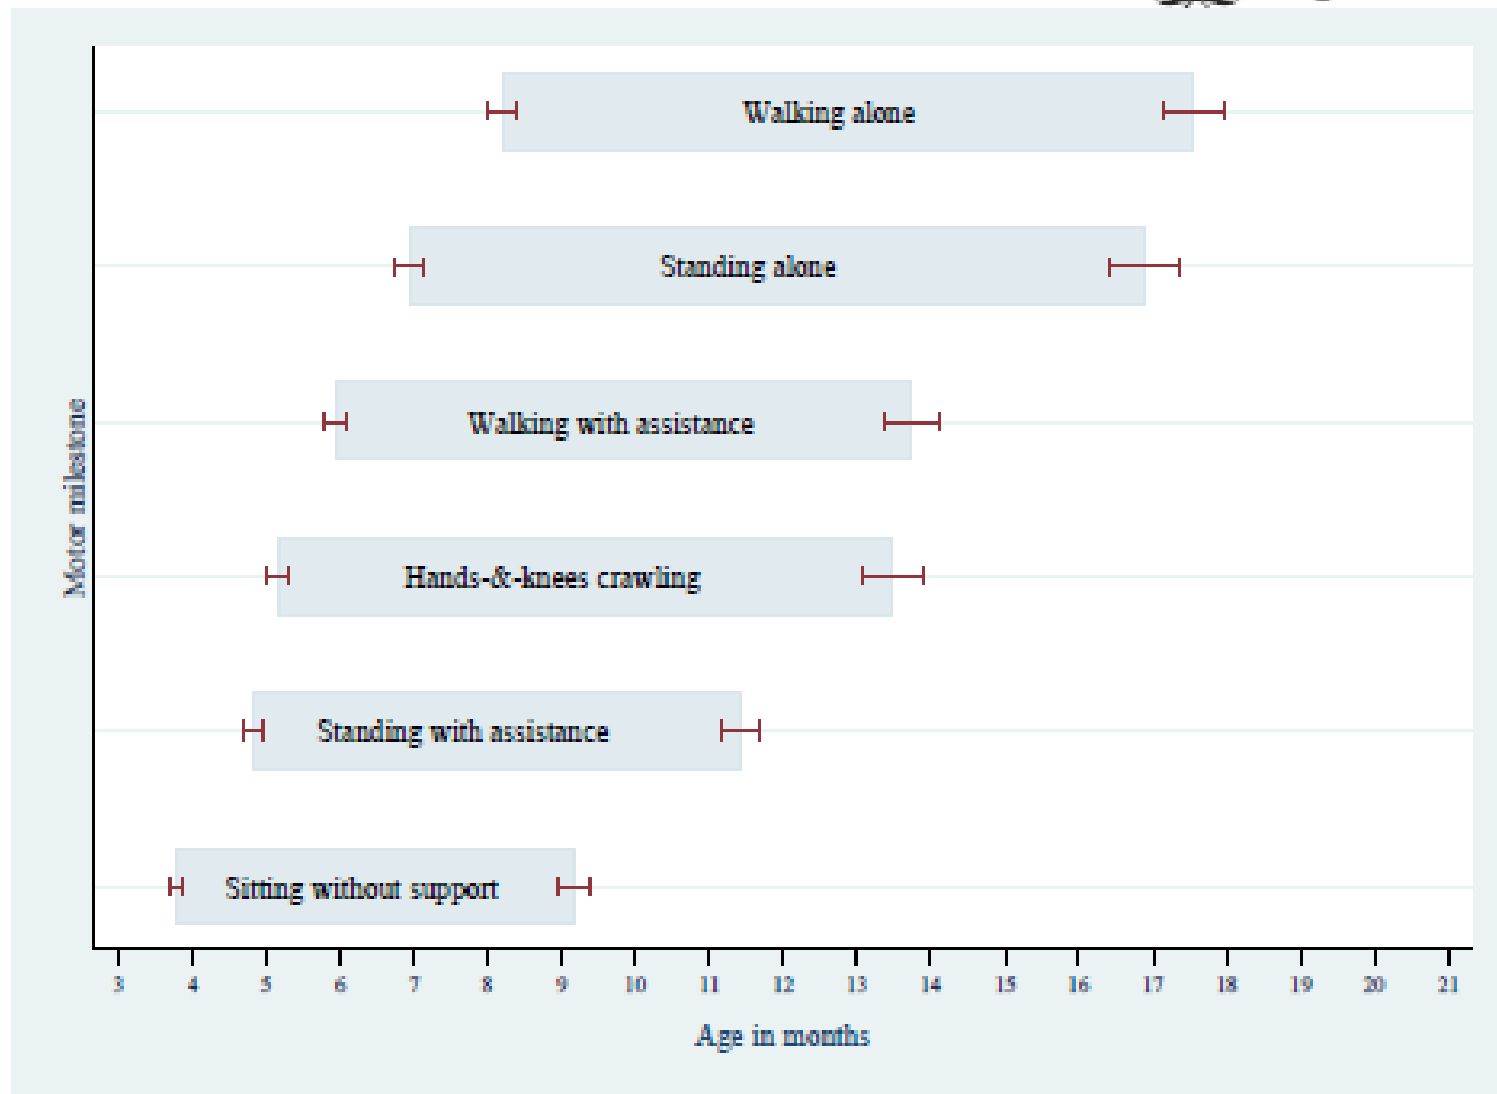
Walking alone

Standing alone

Walking with assistance

Hands-&-knees crawling

Standing with assistance

Sitting without support

Motor milestone

3 4 5 6 7 8 9 10 11 12 13 14 15 16 17 18 19 20 21

Age in months